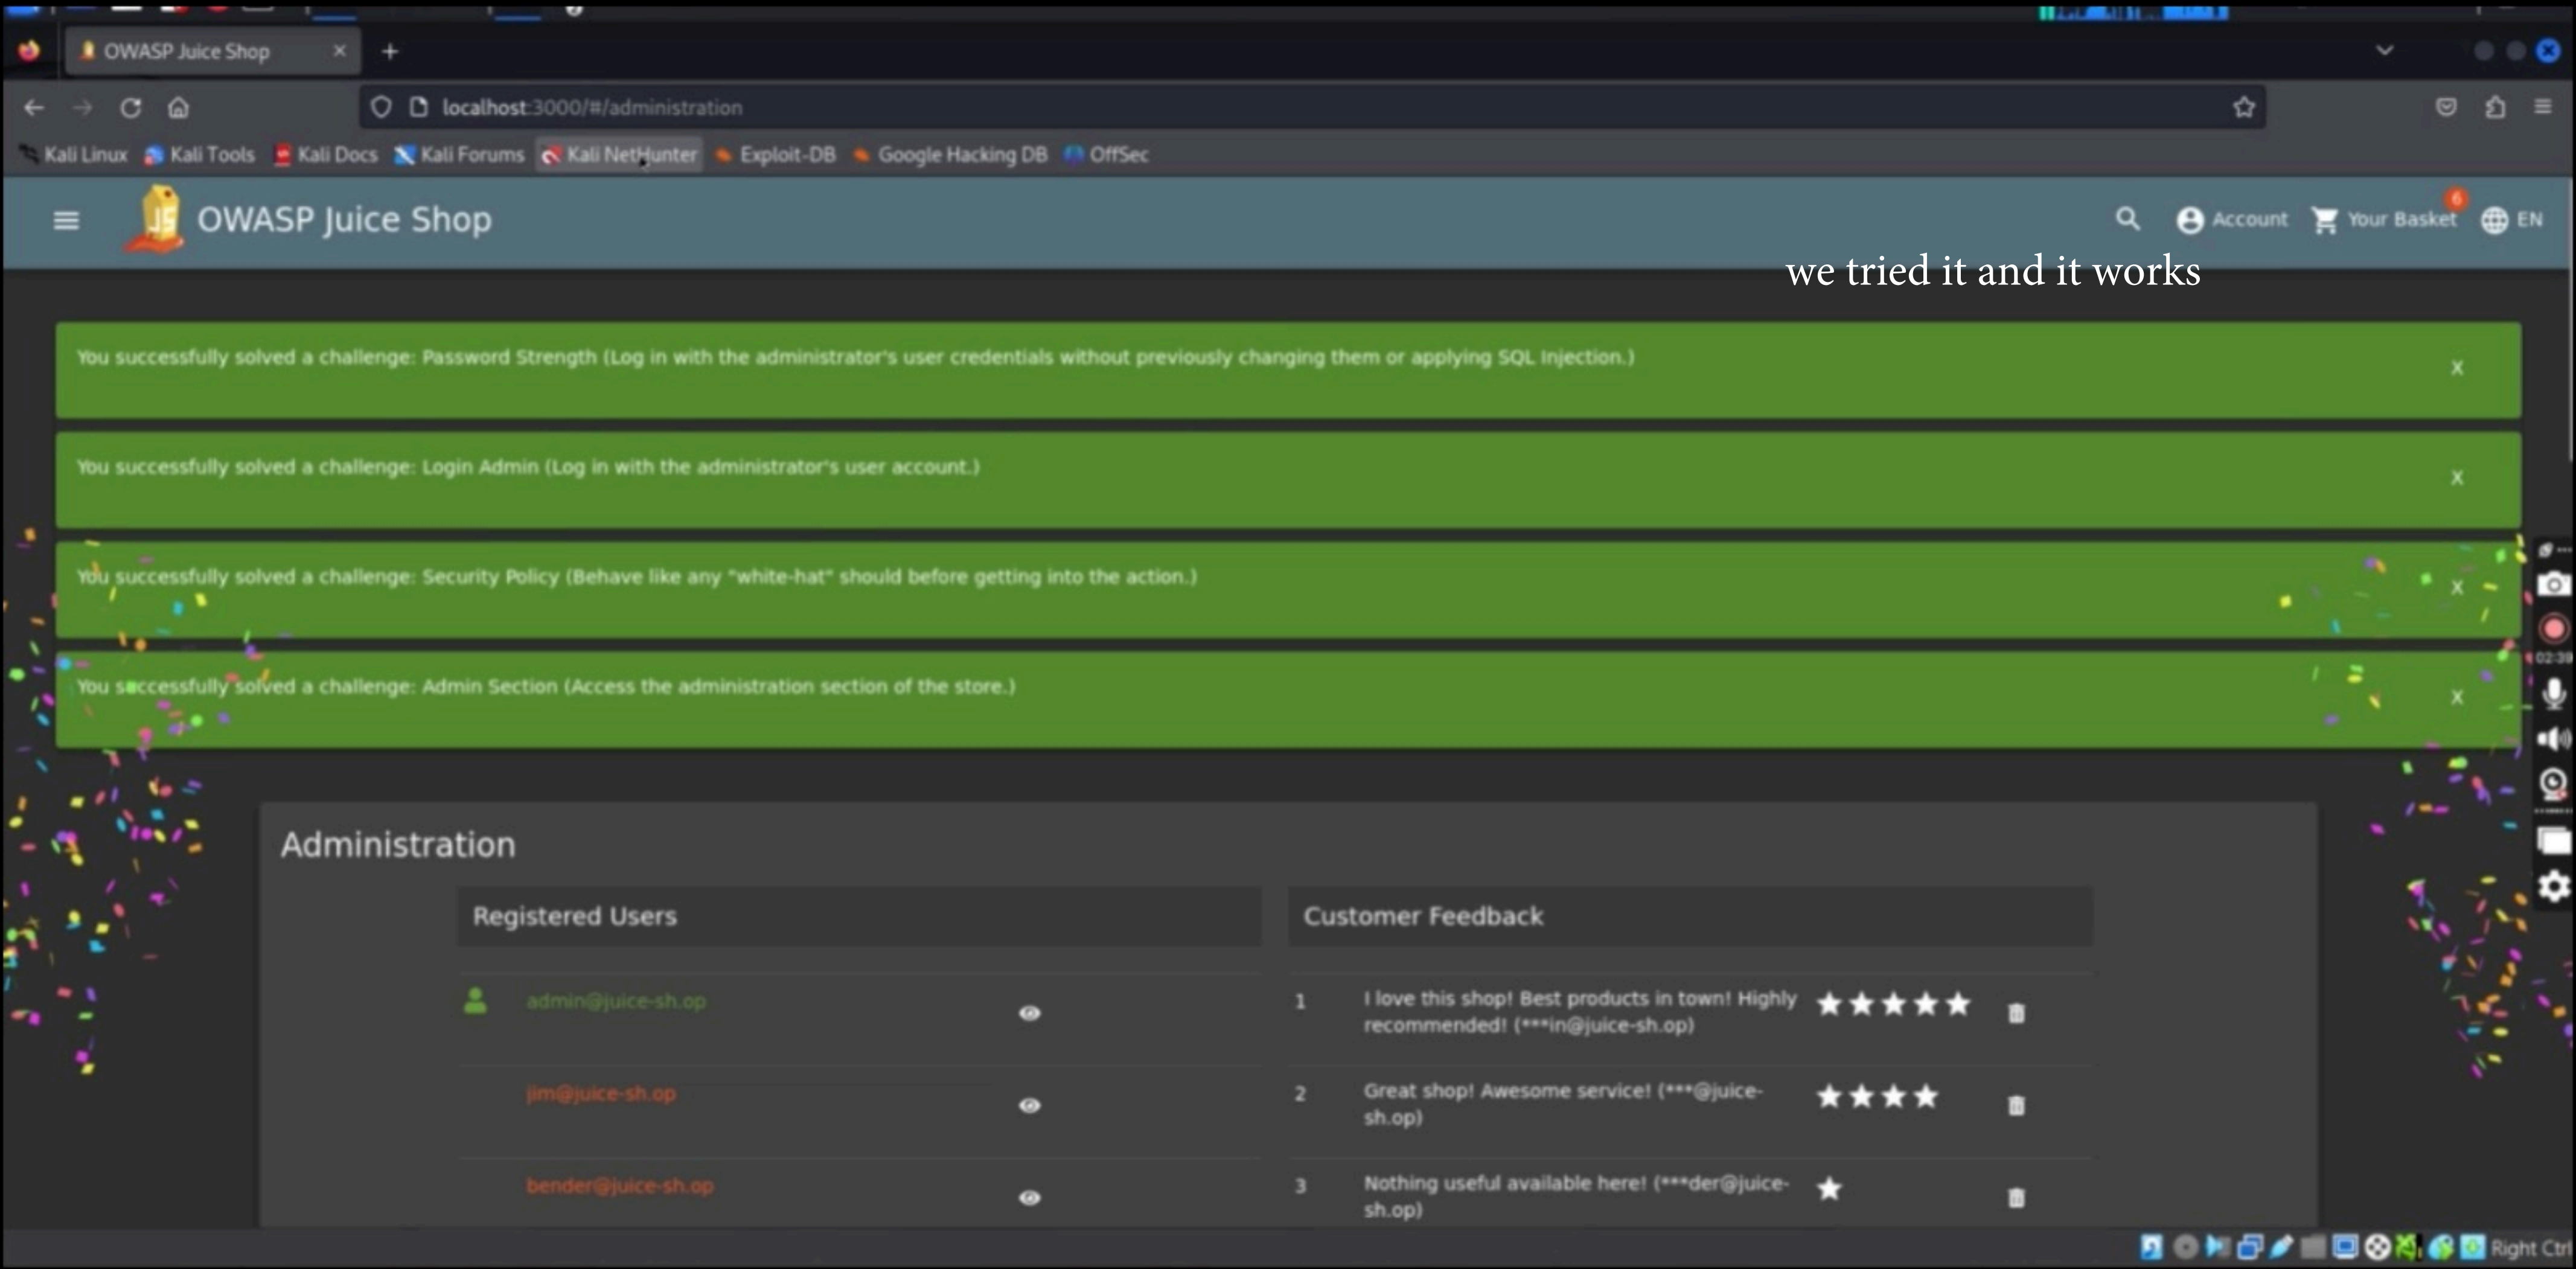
OWASP Juice Shop

localhost:3000/#/administration

Kali Linux Kali Tools Kali Docs Kali Forums Kali NetHunter Exploit-DB Google Hacking DB OffSec

OWASP Juice Shop

Account Your Basket 6 EN

we tried it and it works

You successfully solved a challenge: Password Strength (Log in with the administrator's user credentials without previously changing them or applying SQL Injection.) X

You successfully solved a challenge: Login Admin (Log in with the administrator's user account.) X

You successfully solved a challenge: Security Policy (Behave like any "white-hat" should before getting into the action.) X

You successfully solved a challenge: Admin Section (Access the administration section of the store.) X

Administration

Registered Users

admin@juice-sh.op

jim@juice-sh.op

bender@juice-sh.op

Customer Feedback

| 1 | I love this shop! Best products in town! Highly recommended! (***in@juice-sh.op) | ★★★★★ |
|---|---|---|
| 2 | Great shop! Awesome service! (***@juice-sh.op) | ★★★★ |
| 3 | Nothing useful available here! (***der@juice-sh.op) | ★ |

Right Ctrl